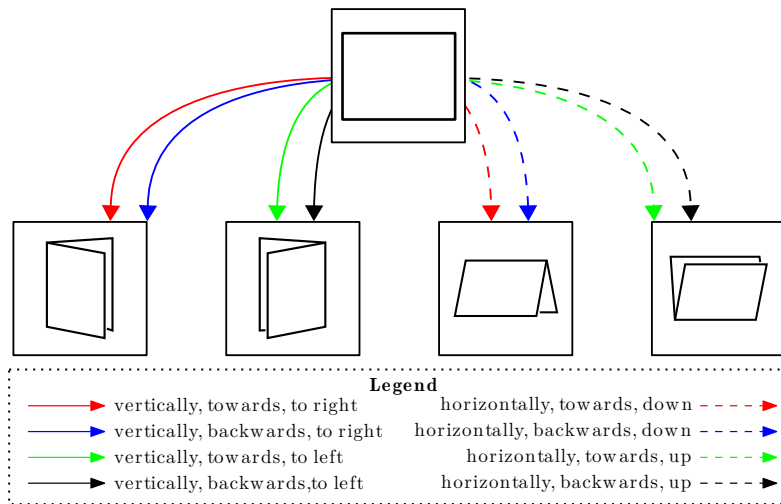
Legend

vertically, towards, to right

vertically, backwards, to right

vertically, towards, to left

vertically, backwards,to left

horizontally, towards, down

horizontally, backwards, down

horizontally, towards, up

horizontally, backwards, up